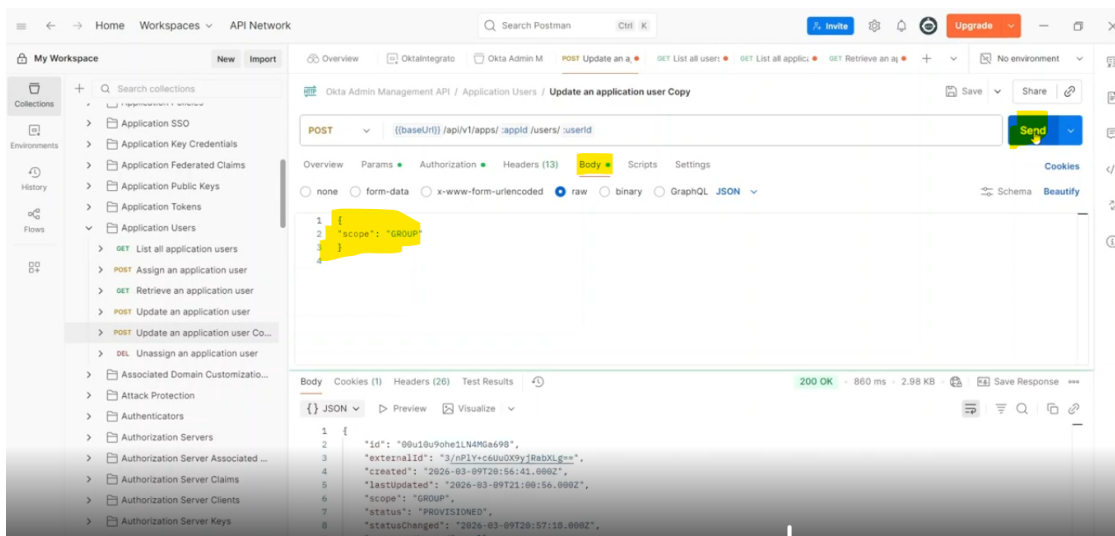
Home Workspaces API Network
Search Postman Ctrl K
Invite Upgrade

My Workspace New Import
Overview OktaIntegrato Okta Admin M POST Update an a GET List all users GET List all applic GET Retrieve an a No environment

Collections
Environments
History
Flows

Search collections
Application SSO
Application Key Credentials
Application Federated Claims
Application Public Keys
Application Tokens
Application Users
GET List all application users
POST Assign an application user
GET Retrieve an application user
POST Update an application user
POST Update an application user Co...
DEL Unassign an application user
Associated Domain Customizatio...
Attack Protection
Authenticators
Authorization Servers
Authorization Server Associated ...
Authorization Server Claims
Authorization Server Clients
Authorization Server Keys

Okta Admin Management API / Application Users / Update an application user Copy
Save Share

POST {{baseUrl}} /api/v1/apps/ :appId /users/ :userId
Send

Overview Params Authorization Headers (13) Body Scripts Settings Cookies
none form-data x-www-form-urlencoded raw binary GraphQL JSON Schema Beautify

1 {
2 "scope": "GROUP"
3 }
4

Body Cookies (1) Headers (26) Test Results 200 OK 860 ms 2.98 KB Save Response
{} JSON Preview Visualize

1 {
2 "id": "00u10u9ohe1LN4MGa698",
3 "externalId": "3/nPlY+c6Uu0X9yjRabXLg==",
4 "created": "2026-03-09T20:56:41.000Z",
5 "lastUpdated": "2026-03-09T21:00:56.000Z",
6 "scope": "GROUP",
7 "status": "PROVISIONED",
8 "statusChanged": "2026-03-09T20:57:10.000Z",